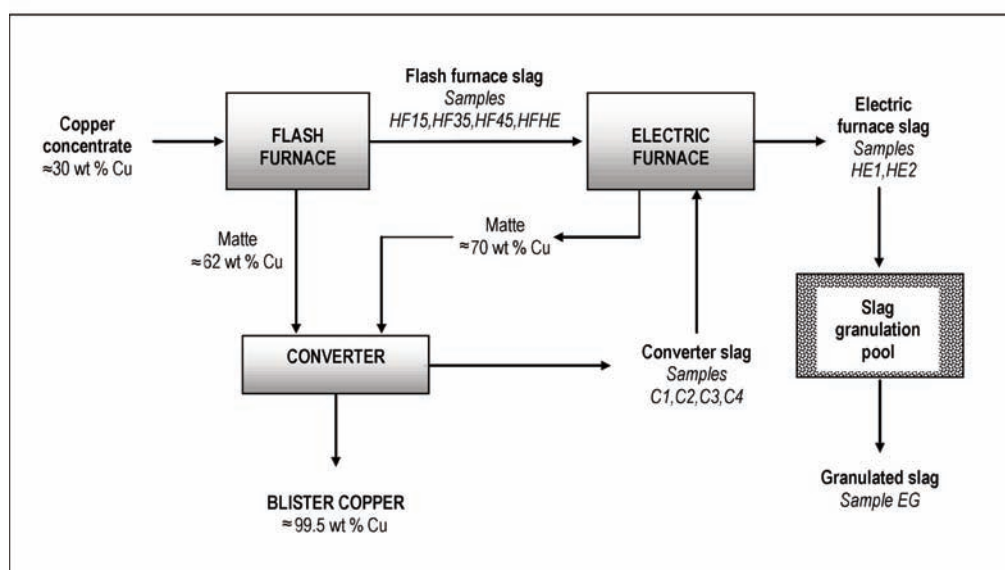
Copper concentrate
≈30 wt % Cu

FLASH FURNACE

Flash furnace slag
Samples
HF15,HF35,HF45,HFHE

ELECTRIC FURNACE

Electric furnace slag
Samples
HE1,HE2

Matte
≈62 wt % Cu

Matte
≈70 wt % Cu

Slag granulation pool

CONVERTER

Converter slag
Samples
C1,C2,C3,C4

BLISTER COPPER
≈99.5 wt % Cu

Granulated slag
Sample EG